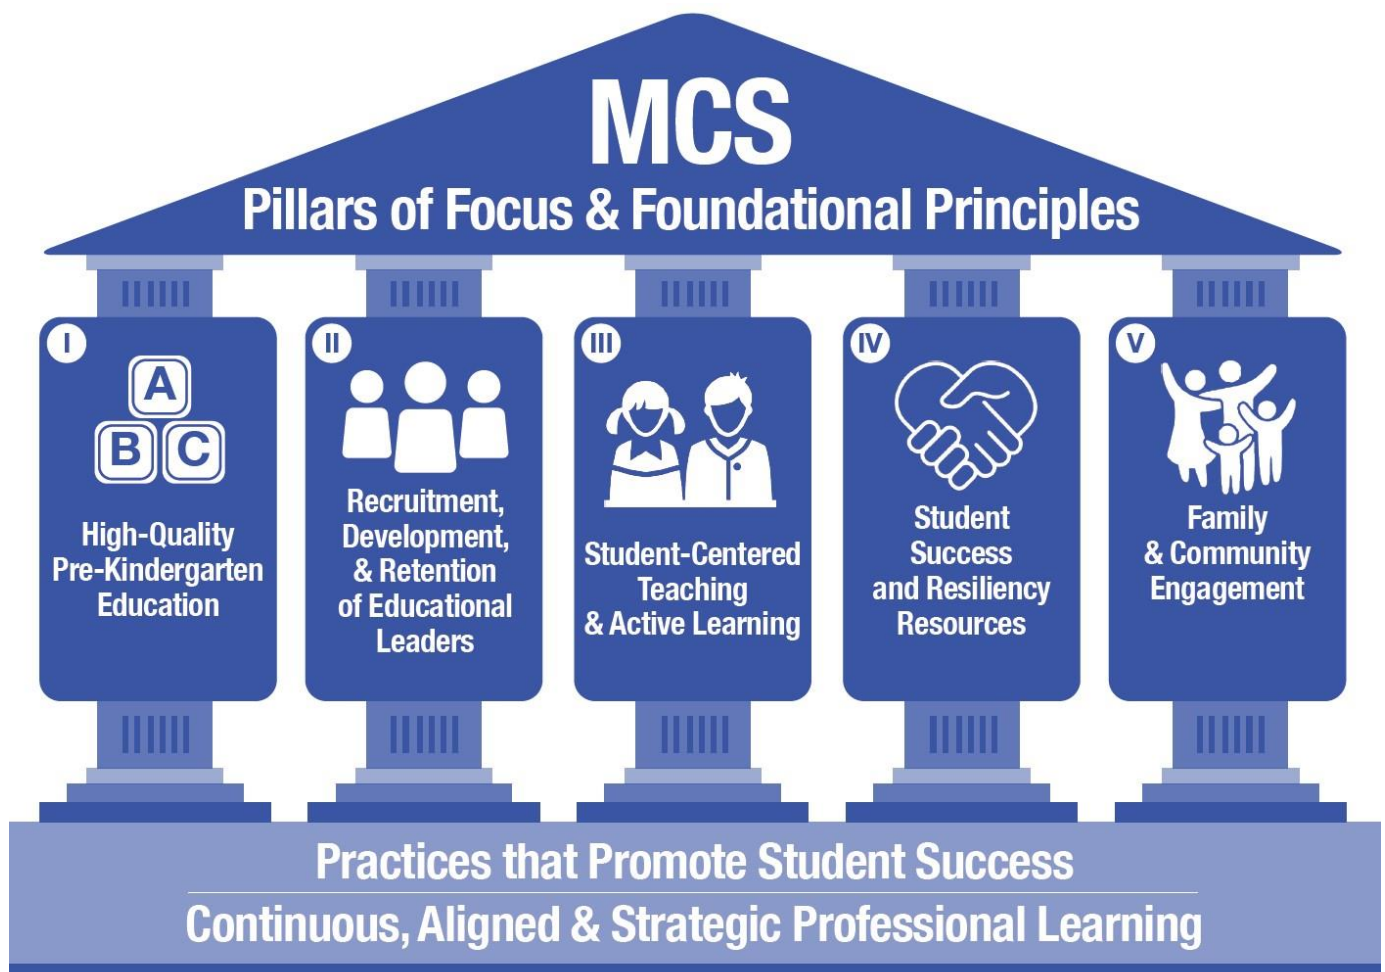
MCS
Pillars of Focus & Foundational Principles

I
A
B C
High-Quality Pre-Kindergarten Education

II
Recruitment, Development, & Retention of Educational Leaders

III
Student-Centered Teaching & Active Learning

IV
Student Success and Resiliency Resources

V
Family & Community Engagement

Practices that Promote Student Success
Continuous, Aligned & Strategic Professional Learning